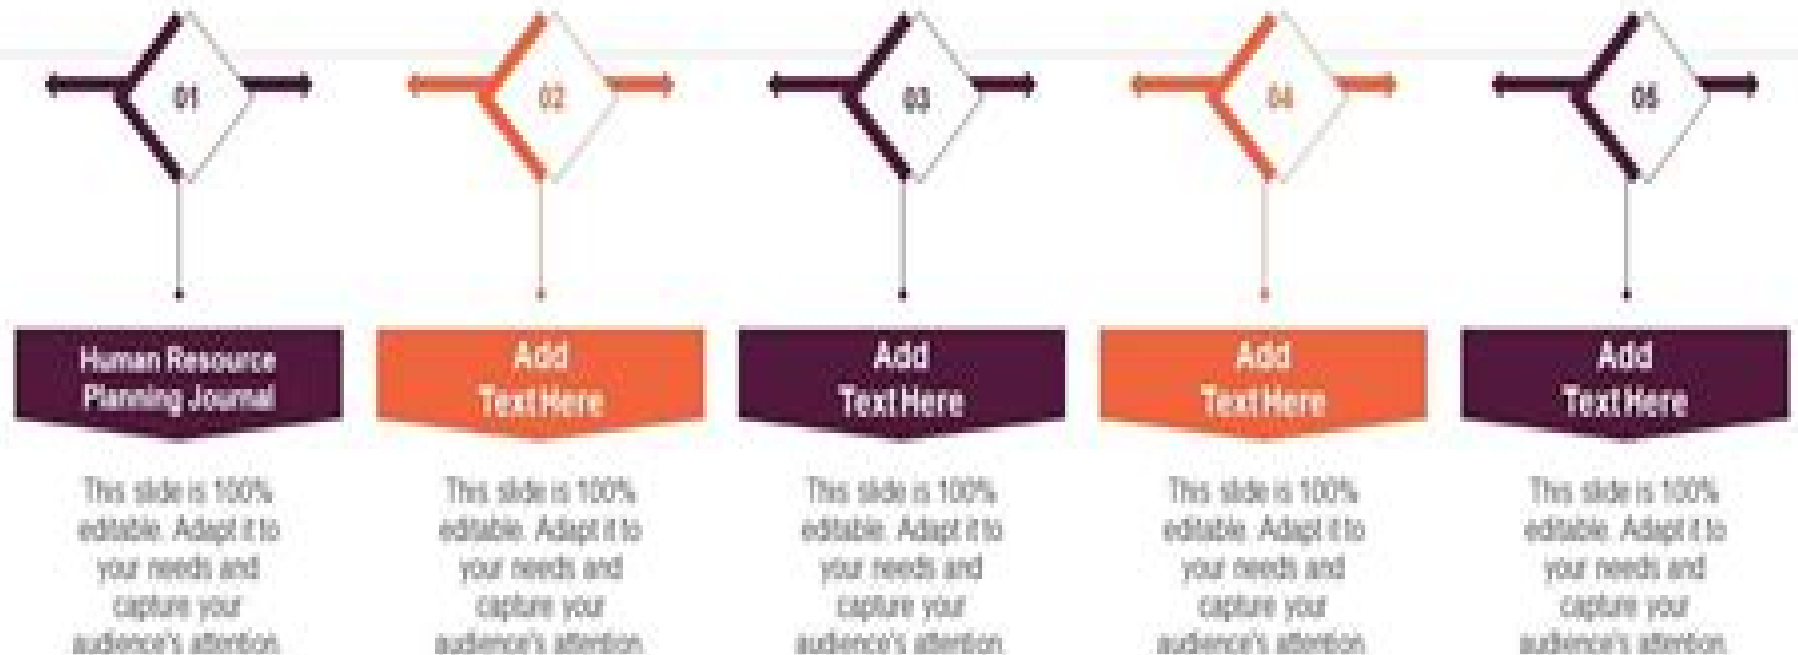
01

Human Resource Planning Journal

This slide is 100% editable. Adapt it to your needs and capture your audience's attention.

02

Add Text Here

This slide is 100% editable. Adapt it to your needs and capture your audience's attention.

03

Add Text Here

This slide is 100% editable. Adapt it to your needs and capture your audience's attention.

04

Add Text Here

This slide is 100% editable. Adapt it to your needs and capture your audience's attention.

05

Add Text Here

This slide is 100% editable. Adapt it to your needs and capture your audience's attention.